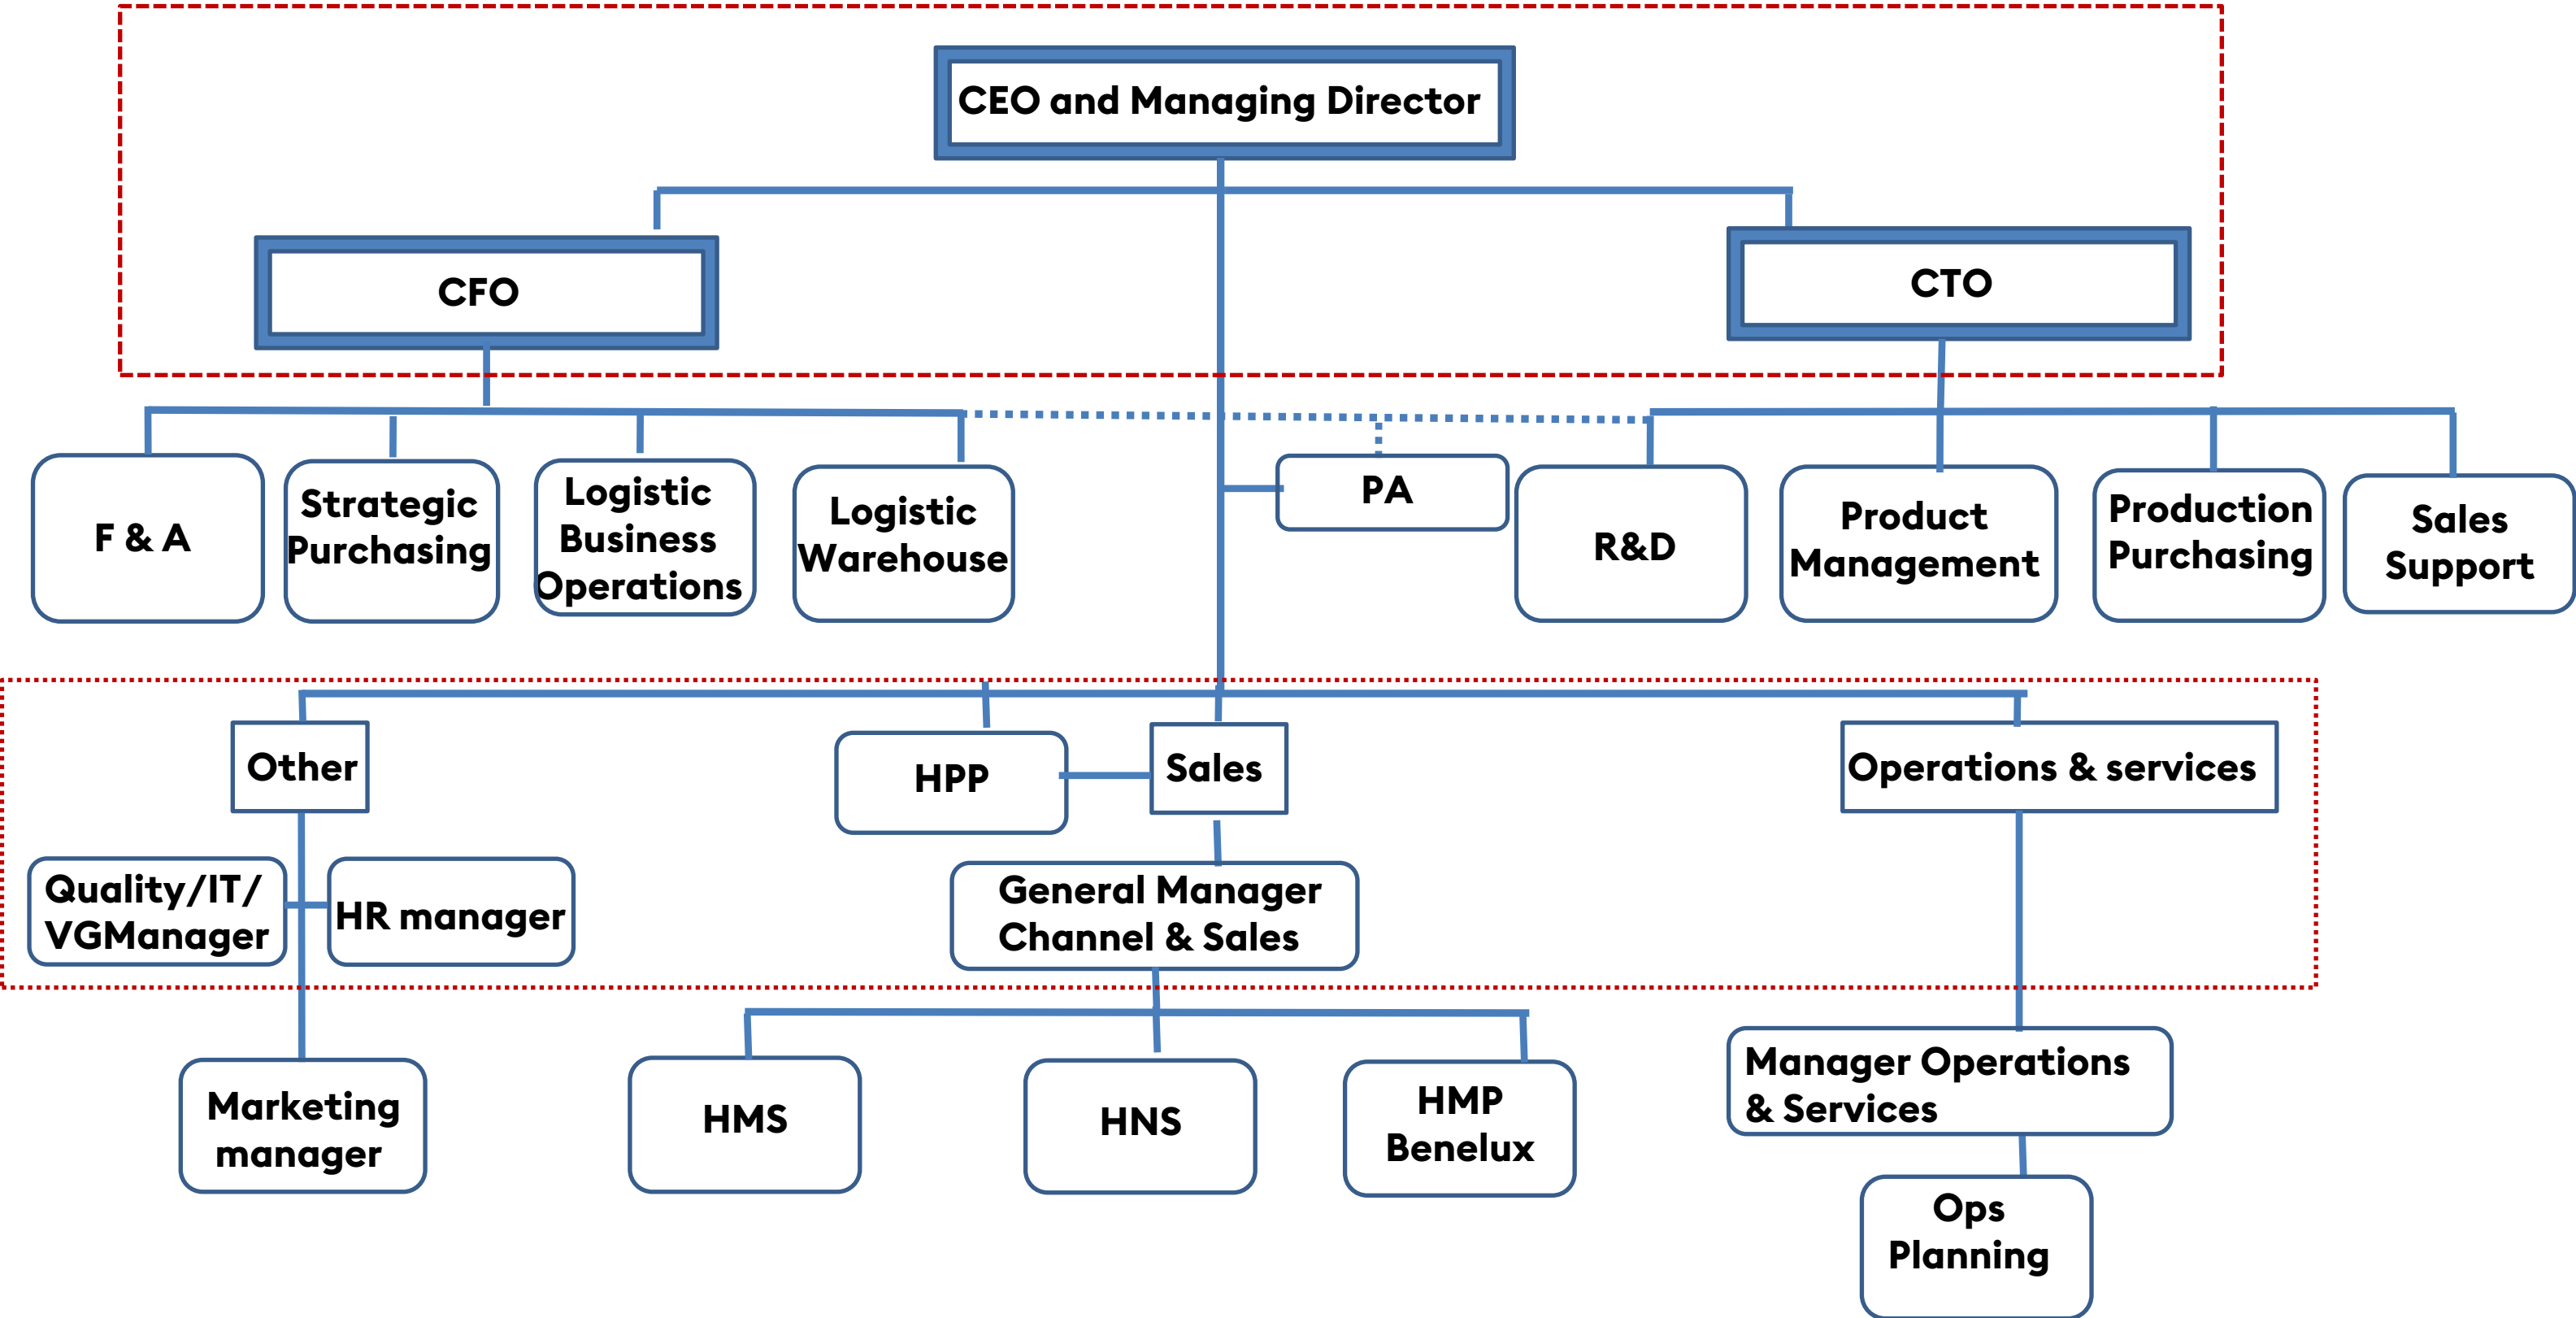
CEO and Managing Director

CFO

CTO

F & A

Strategic Purchasing

Logistic Business Operations

Logistic Warehouse

PA

R&D

Product Management

Production Purchasing

Sales Support

Other

HPP

Sales

Operations & services

Quality/IT/ VGManager

HR manager

General Manager Channel & Sales

Marketing manager

HMS

HNS

HMP Benelux

Manager Operations & Services

Ops Planning